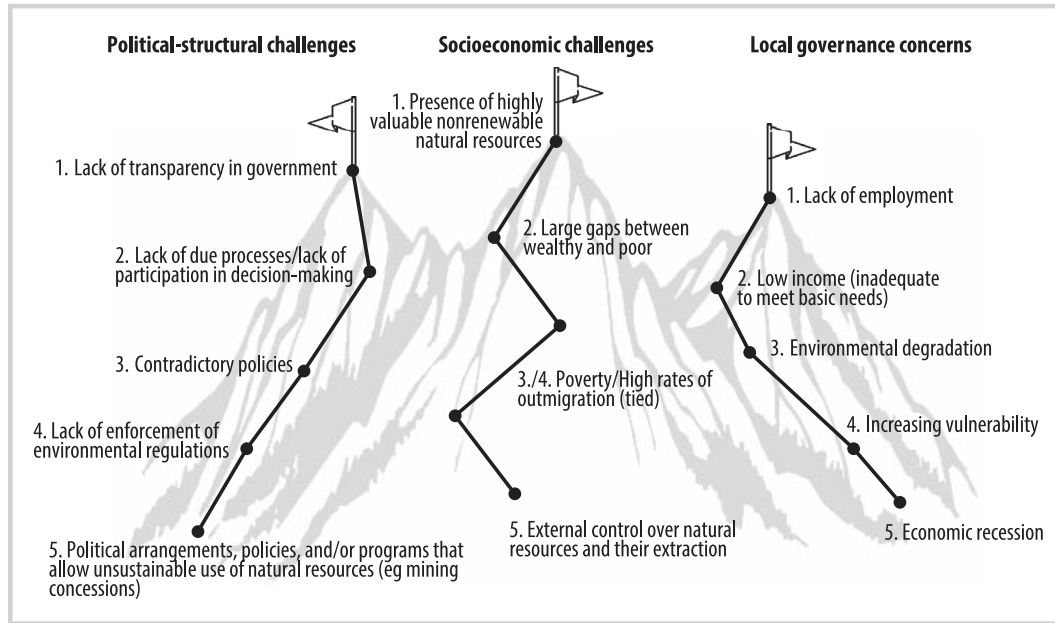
Political-structural challenges

1. Lack of transparency in government

2. Lack of due processes/lack of participation in decision-making

3. Contradictory policies

4. Lack of enforcement of environmental regulations

5. Political arrangements, policies, and/or programs that allow unsustainable use of natural resources (eg mining concessions)

Socioeconomic challenges

1. Presence of highly valuable nonrenewable natural resources

2. Large gaps between wealthy and poor

3./4. Poverty/High rates of outmigration (tied)

5. External control over natural resources and their extraction

Local governance concerns

1. Lack of employment

2. Low income (inadequate to meet basic needs)

3. Environmental degradation

4. Increasing vulnerability

5. Economic recession